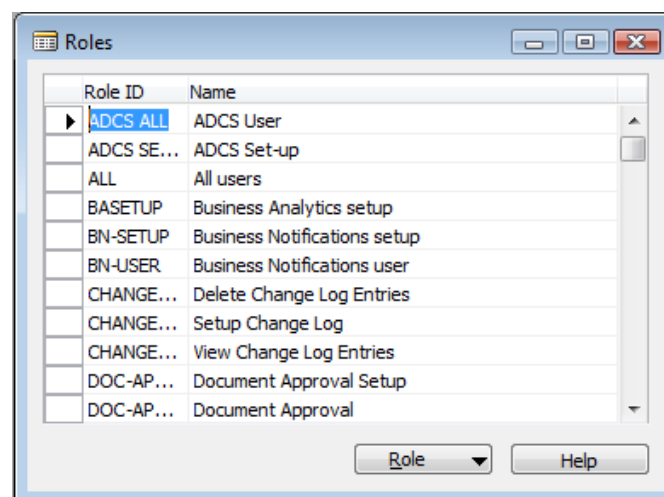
Roles

| Role ID | Name |
|---|---|
| ADCS ALL | ADCS User |
| ADCS SE... | ADCS Set-up |
| ALL | All users |
| BASETUP | Business Analytics setup |
| BN-SETUP | Business Notifications setup |
| BN-USER | Business Notifications user |
| CHANGE... | Delete Change Log Entries |
| CHANGE... | Setup Change Log |
| CHANGE... | View Change Log Entries |
| DOC-AP... | Document Approval Setup |
| DOC-AP... | Document Approval |

Role
Help